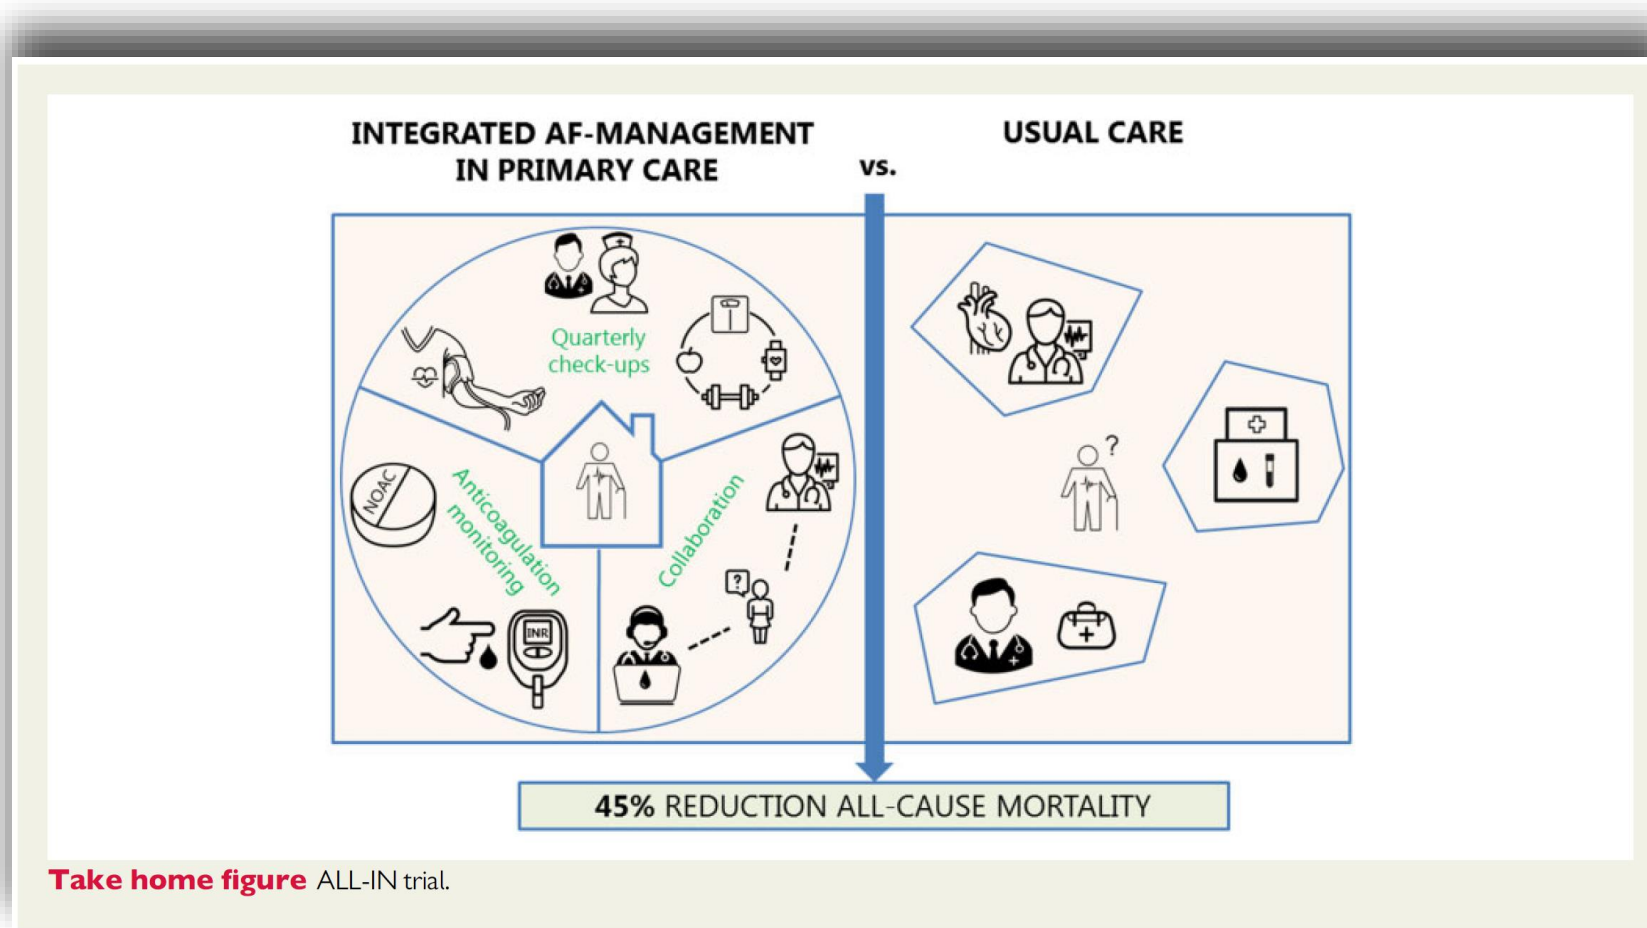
INTEGRATED AF-MANAGEMENT IN PRIMARY CARE

vs.

USUAL CARE

Quarterly check-ups

Anticoagulation monitoring

Collaboration

NOAC

INR

?

?

45% REDUCTION ALL-CAUSE MORTALITY

Take home figure ALL-IN trial.